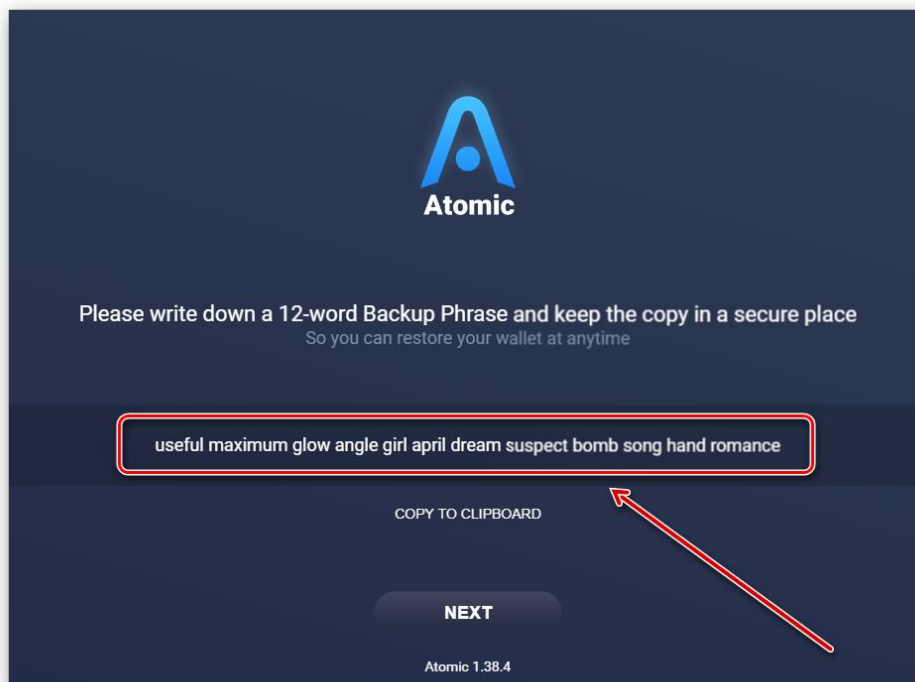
Atomic

Please write down a 12-word Backup Phrase and keep the copy in a secure place
So you can restore your wallet at anytime

useful maximum glow angle girl april dream suspect bomb song hand romance

COPY TO CLIPBOARD

NEXT

Atomic 1.38.4